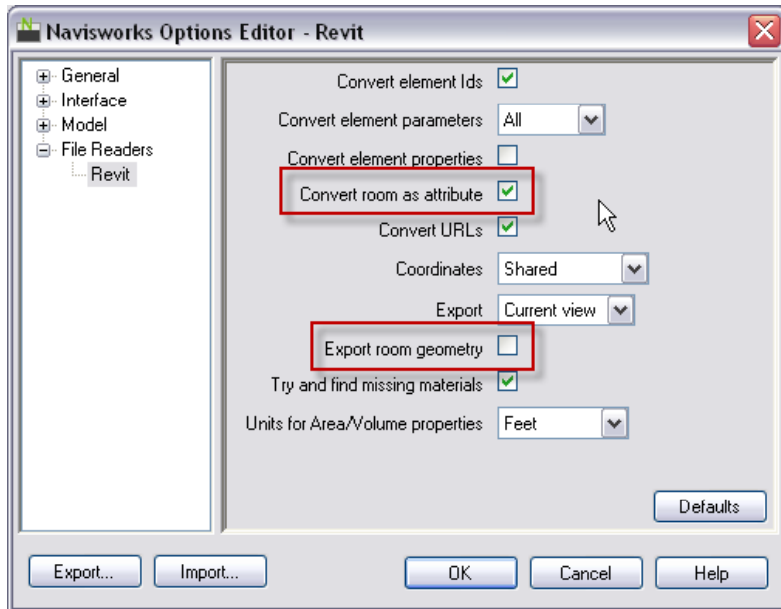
Navisworks Options Editor - Revit

General
Interface
Model
File Readers
Revit

Convert element Ids
Convert element parameters All
Convert element properties
Convert room as attribute
Convert URLs
Coordinates Shared
Export Current view
Export room geometry
Try and find missing materials
Units for Area/Volume properties Feet

Defaults

Export...
Import...
OK
Cancel
Help